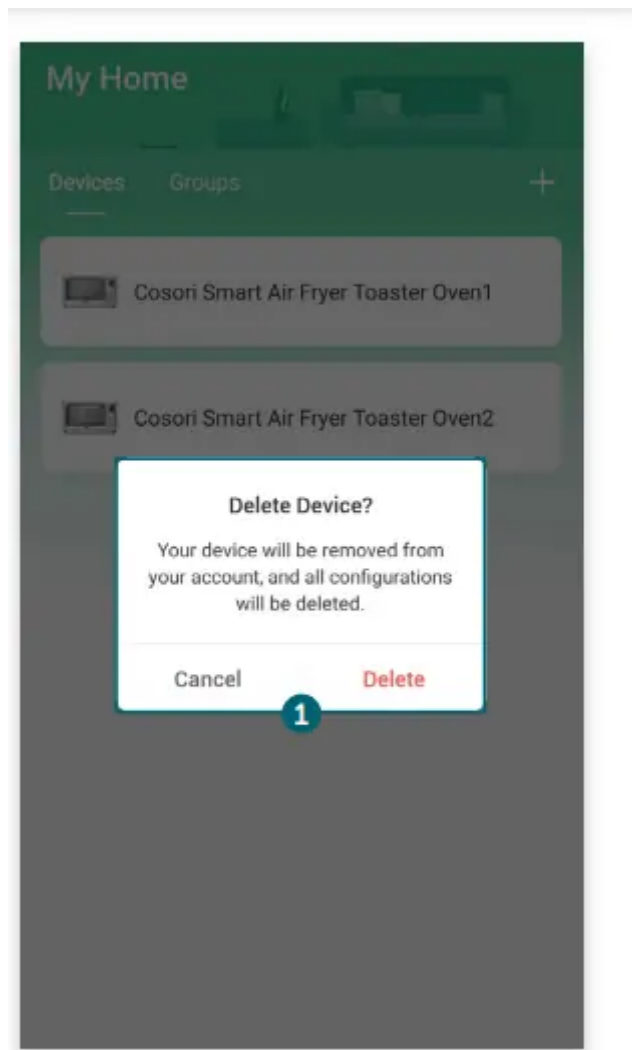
My Home

Devices Groups +

Cosori Smart Air Fryer Toaster Oven1

Cosori Smart Air Fryer Toaster Oven2

Delete Device?

Your device will be removed from your account, and all configurations will be deleted.

Cancel Delete

1